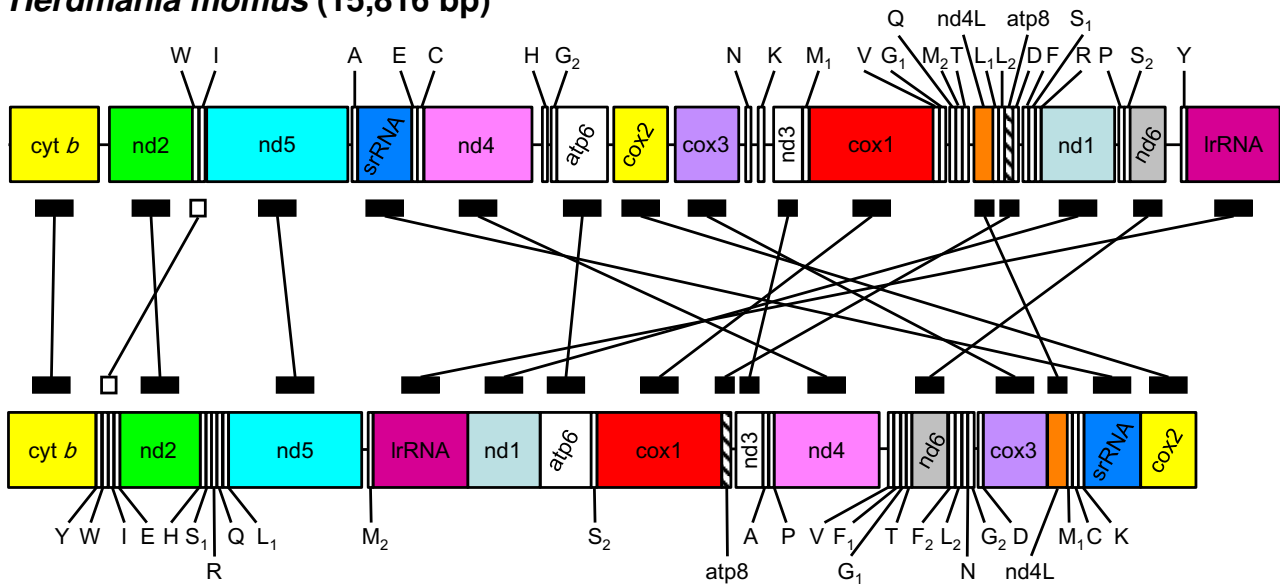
Herdmania momus (15,816 bp)

Q nd4L atp8 $S_1$
W I A E C H $G_2$ N K $M_1$ V $G_1$ $M_2$ T $L_1$ $L_2$ D F R P $S_2$ Y

cyt b nd2 nd5 srRNA nd4 atp6 cox2 cox3 nd3 cox1 nd1 nd6 lrRNA

cyt b nd2 nd5 lrRNA nd1 atp6 cox1 nd3 nd4 nd6 cox3 srRNA cox2

Y W I E H $S_1$ Q $L_1$ $M_2$ $S_2$ A P V $F_1$ T $F_2$ $L_2$ $G_2$ D $M_1$ C K
R atp8 $G_1$ N nd4L